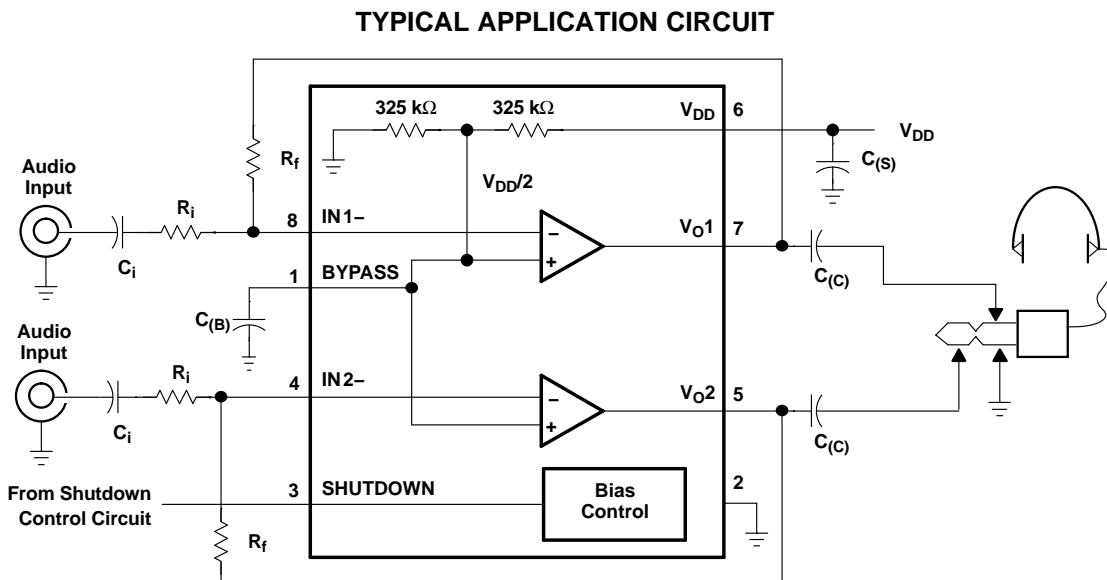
TYPICAL APPLICATION CIRCUIT

325 kΩ

325 kΩ

$V_{DD}$

6

$V_{DD}$

$C_{(S)}$

$R_f$

Audio Input

$V_{DD}/2$

$R_i$

8

IN1–

–

+

$V_O1$

7

$C_i$

$C_{(C)}$

1

BYPASS

$C_{(B)}$

Audio Input

$R_i$

4

IN2–

–

+

$V_O2$

5

$C_i$

$C_{(C)}$

From Shutdown Control Circuit

3

SHUTDOWN

Bias Control

2

$R_f$